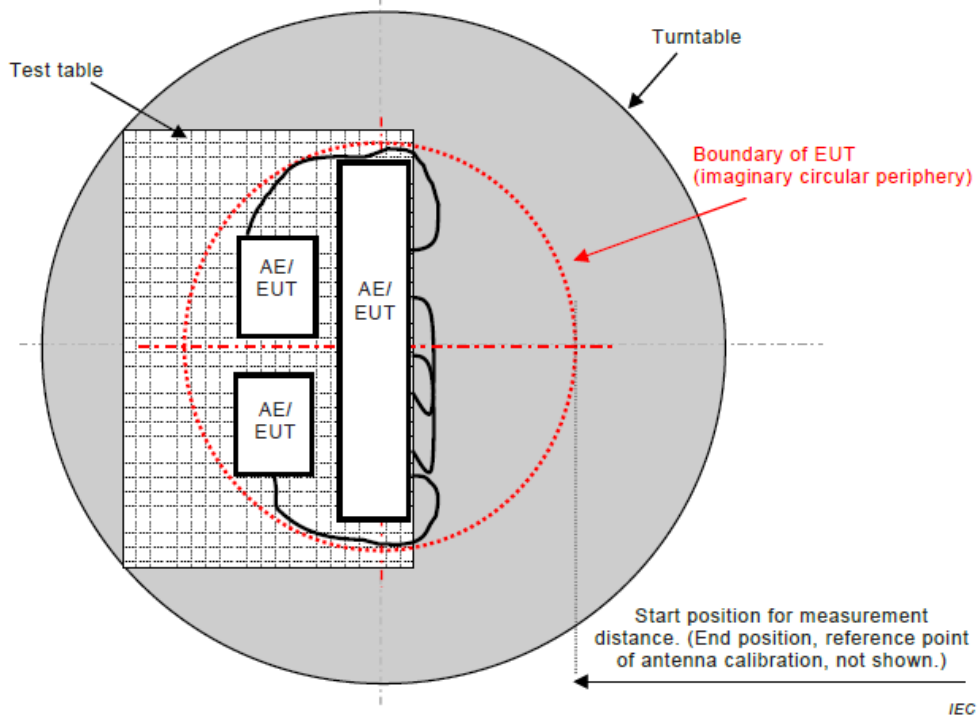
Turntable

Test table

Boundary of EUT
(imaginary circular periphery)

AE/
EUT

AE/
EUT

AE/
EUT

Start position for measurement distance. (End position, reference point of antenna calibration, not shown.)

IEC